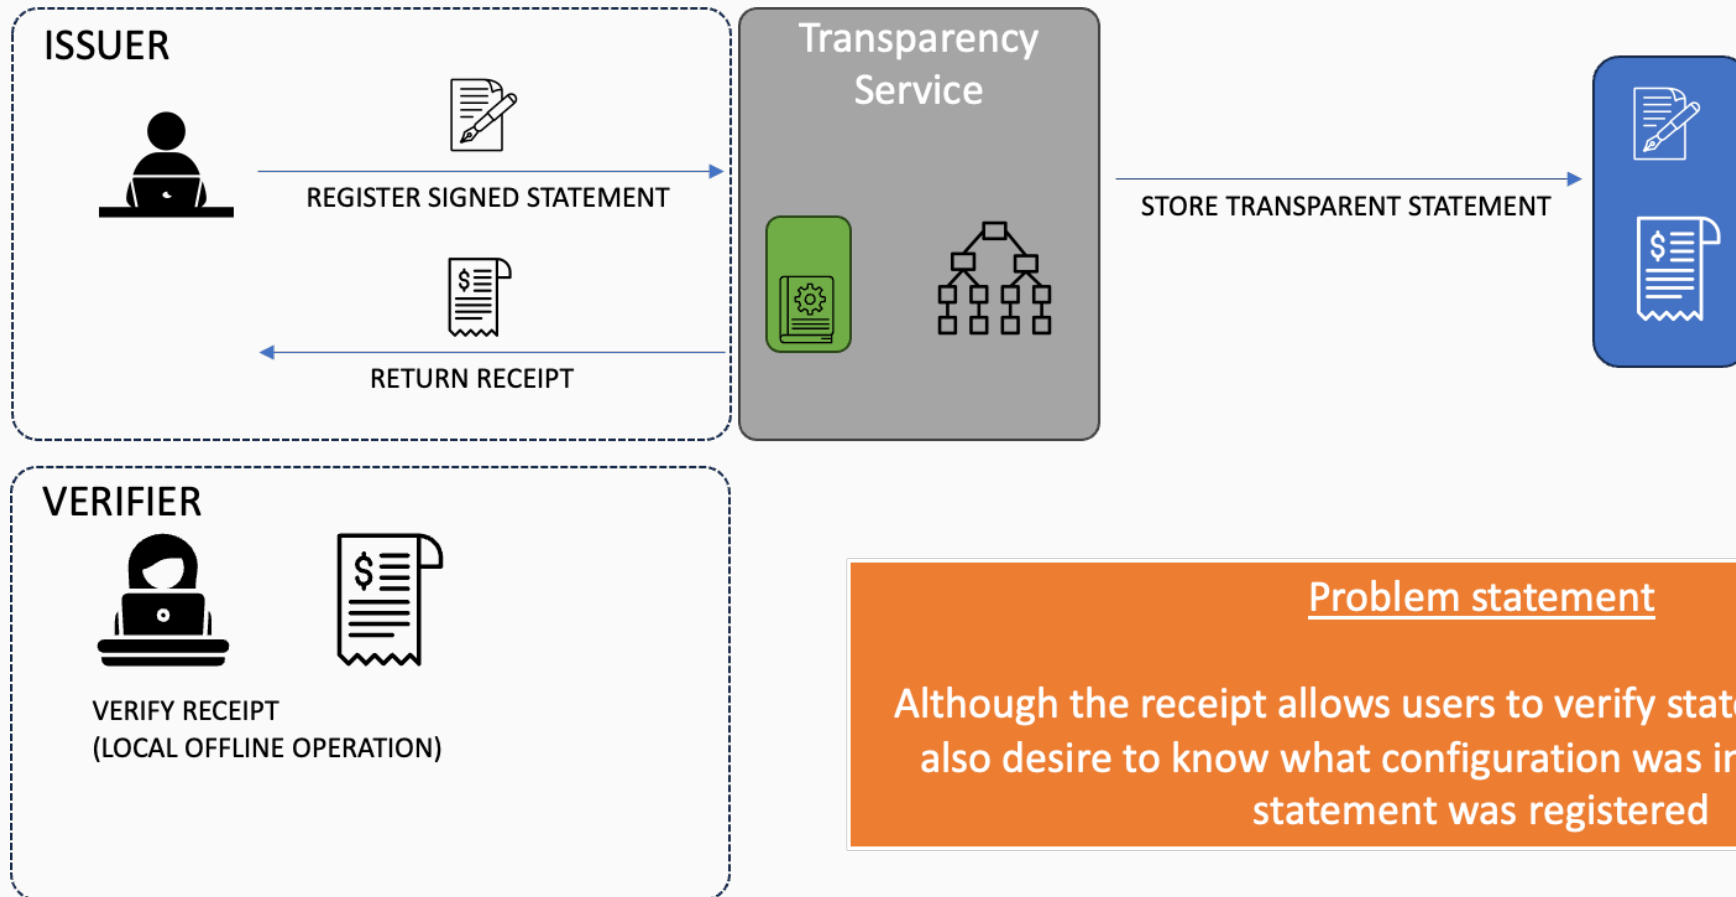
ISSUER

REGISTER SIGNED STATEMENT

RETURN RECEIPT

Transparency Service

STORE TRANSPARENT STATEMENT

VERIFIER

VERIFY RECEIPT (LOCAL OFFLINE OPERATION)

Problem statement

Although the receipt allows users to verify stat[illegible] also desire to know what configuration was i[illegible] statement was registered